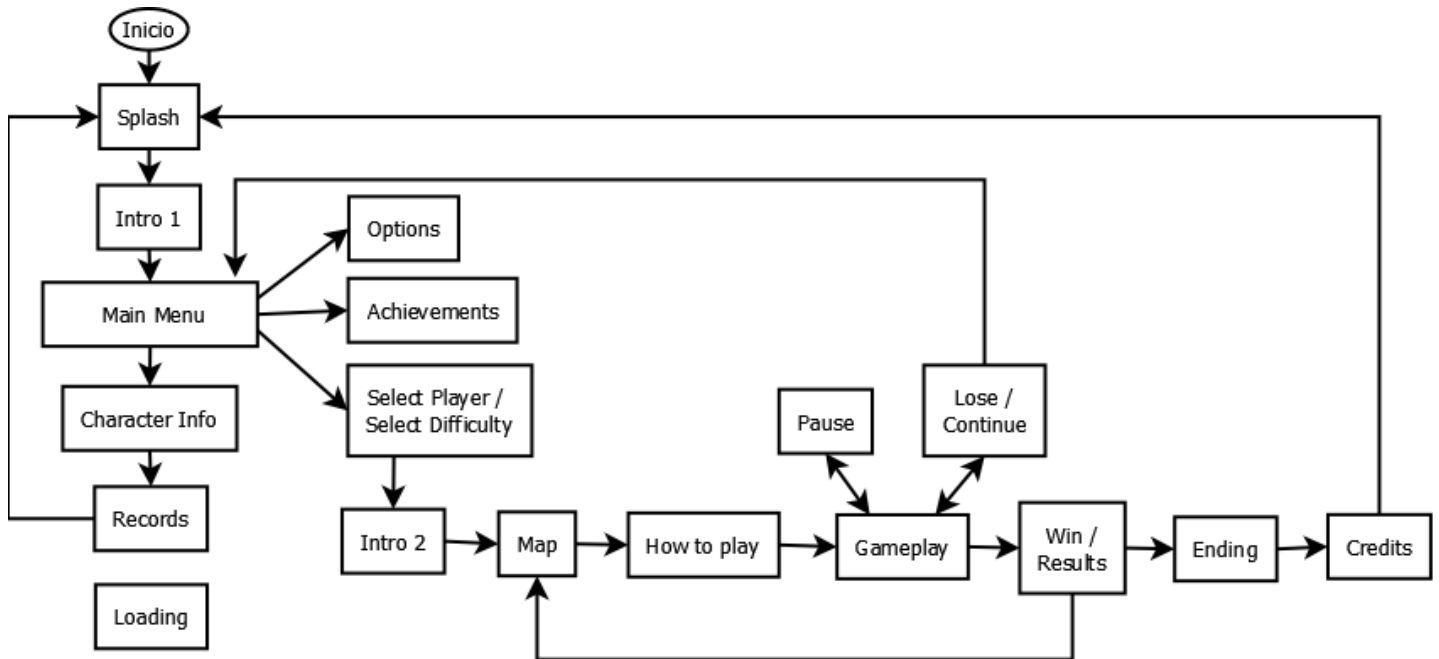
Inicio

Splash

Intro 1

Main Menu

Options

Achievements

Select Player / Select Difficulty

Character Info

Records

Loading

Intro 2

Map

How to play

Pause

Lose / Continue

Gameplay

Win / Results

Ending

Credits